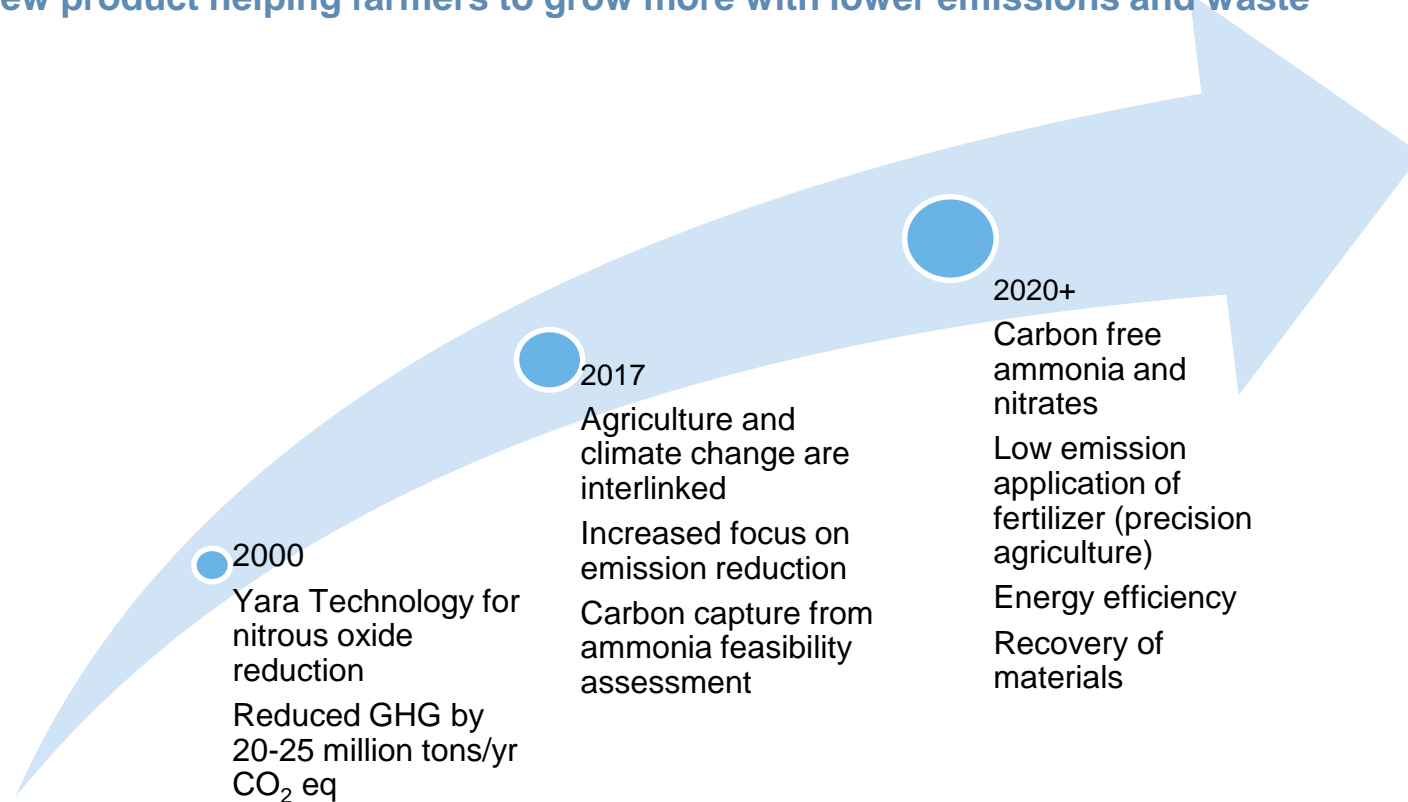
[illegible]ew product helping farmers to grow more with lower emissions and waste

2000
Yara Technology for nitrous oxide reduction
Reduced GHG by 20-25 million tons/yr $CO_2$ eq

2017
Agriculture and climate change are interlinked
Increased focus on emission reduction
Carbon capture from ammonia feasibility assessment

2020+
Carbon free ammonia and nitrates
Low emission application of fertilizer (precision agriculture)
Energy efficiency
Recovery of materials